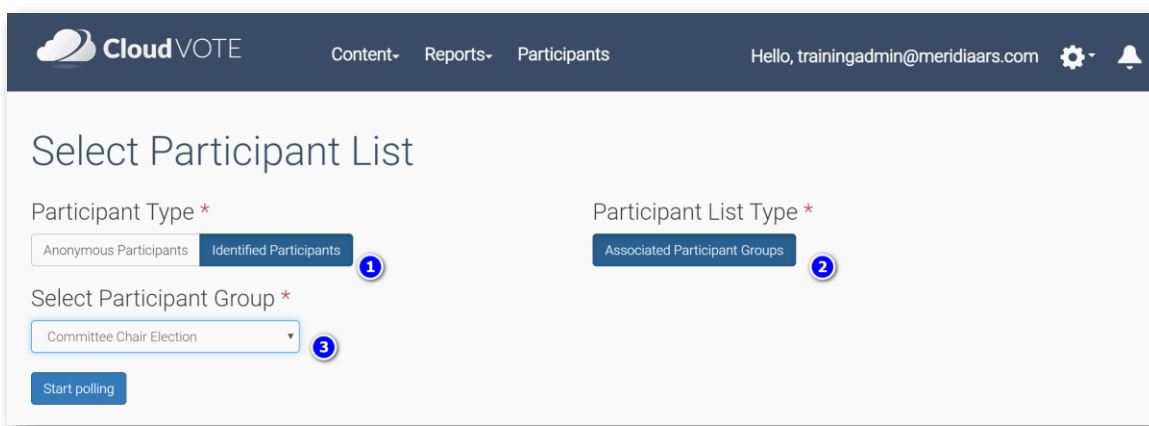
CloudVOTE Content▾ Reports▾ Participants Hello, trainingadmin@meridiaars.com

Select Participant List

Participant Type *

Anonymous Participants Identified Participants 1

Participant List Type *

Associated Participant Groups 2

Select Participant Group *

Committee Chair Election 3

Start polling